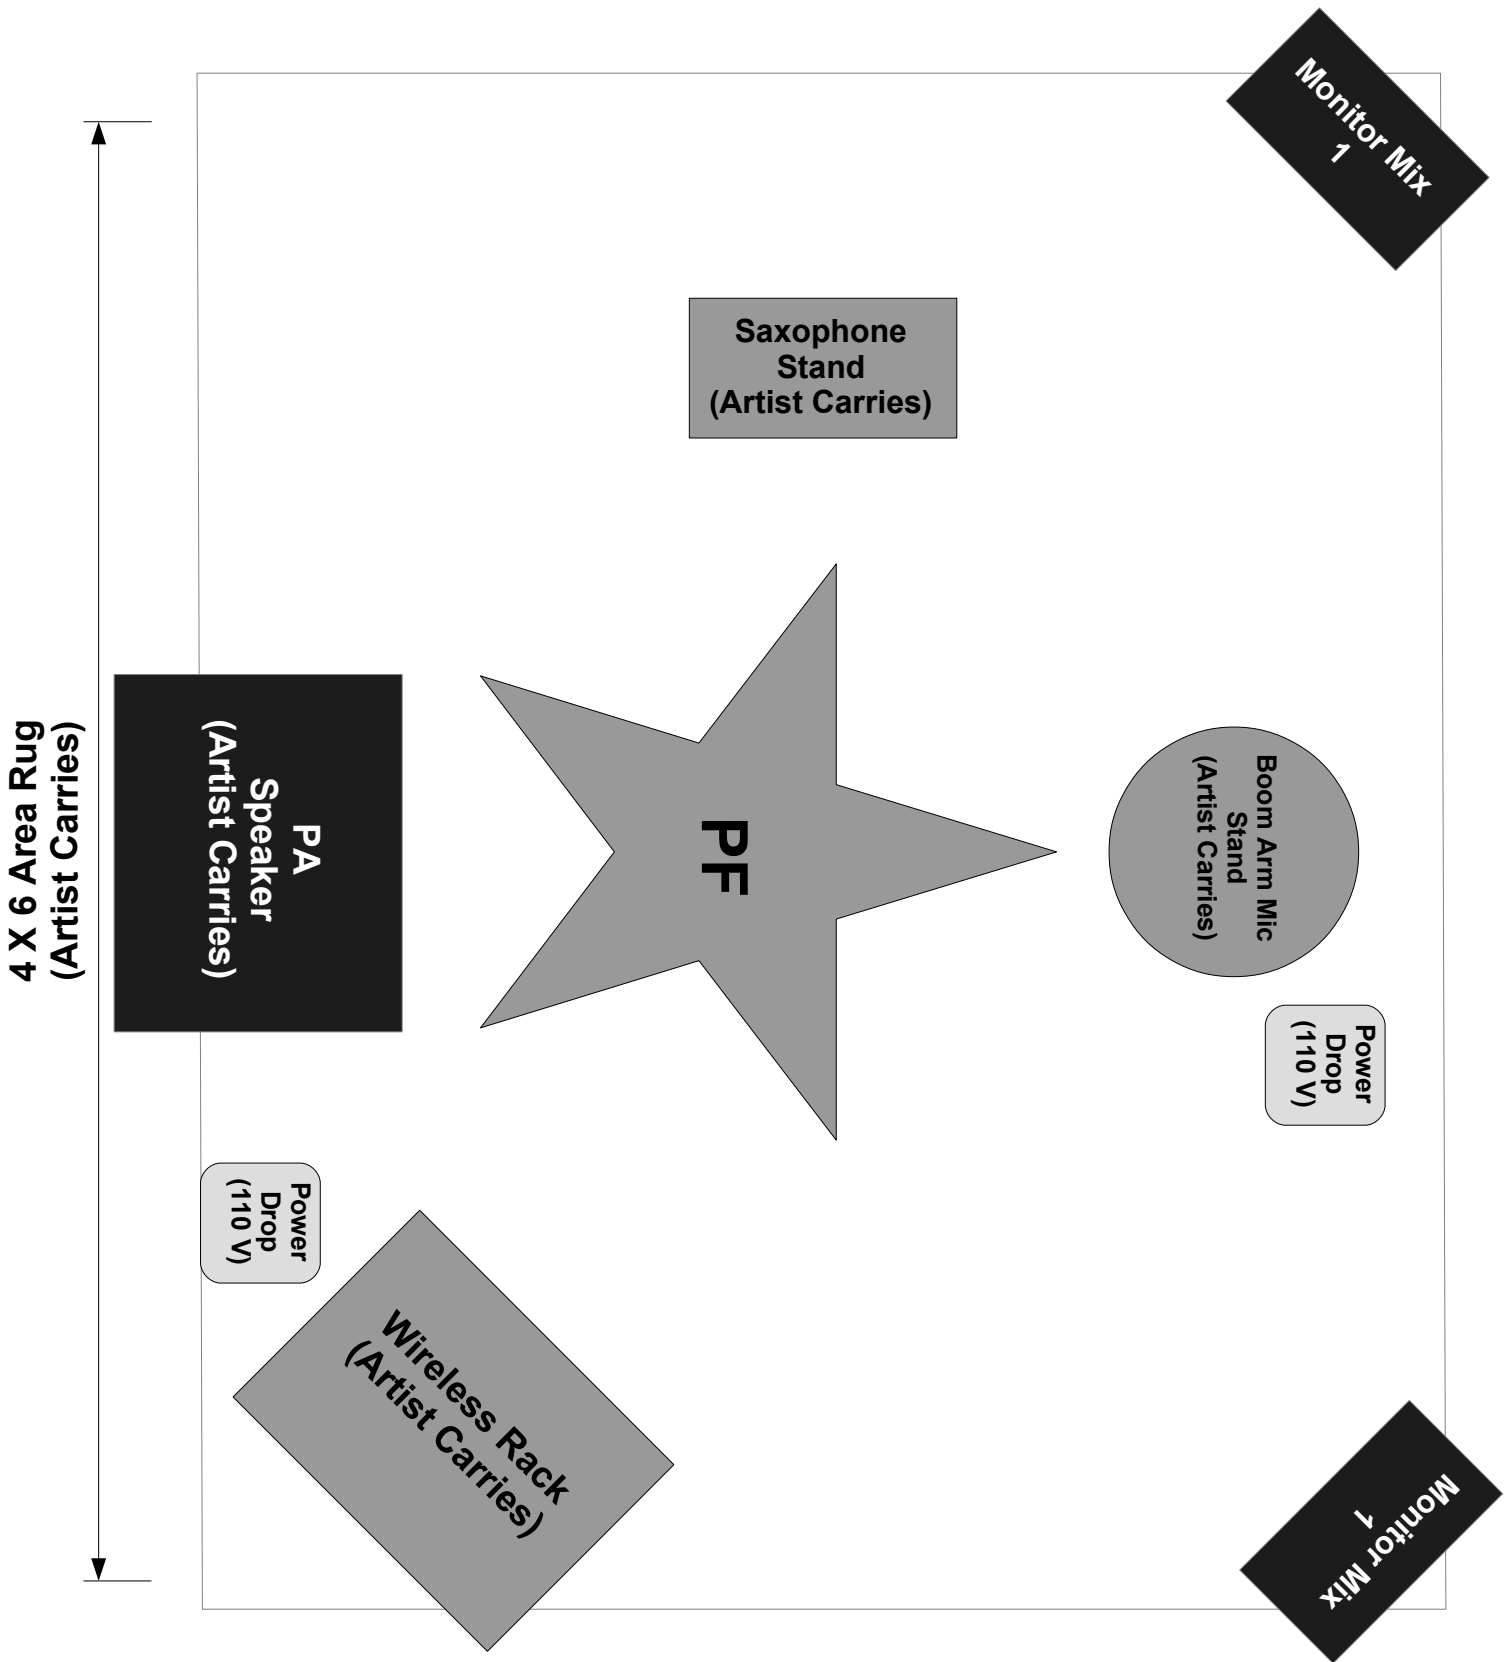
Monitor Mix 1

Saxophone Stand (Artist Carries)

4 X 6 Area Rug (Artist Carries)

PA Speaker (Artist Carries)

PF

Boom Arm Mic Stand (Artist Carries)

Power Drop (110 V)

Power Drop (110 V)

Wireless Rack (Artist Carries)

Monitor Mix 1